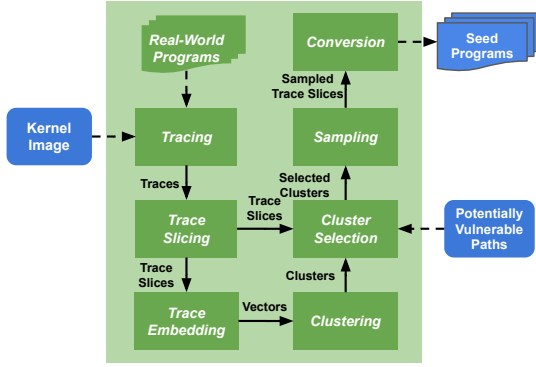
Real-World Programs

Conversion

Seed Programs

Sampled Trace Slices

Kernel Image

Tracing

Sampling

Traces

Selected Clusters

Trace Slices

Trace Slicing

Cluster Selection

Potentially Vulnerable Paths

Trace Slices

Clusters

Vectors

Trace Embedding

Clustering